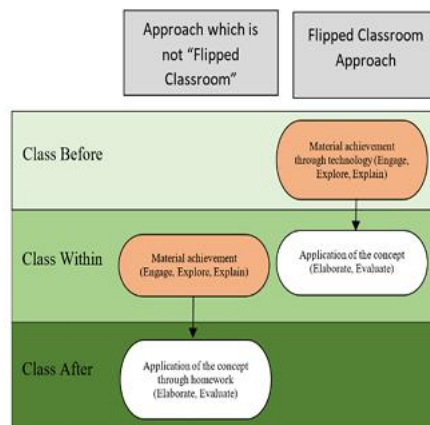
Approach which is not "Flipped Classroom"

Flipped Classroom Approach

Class Before

Material achievement through technology (Engage, Explore, Explain)

Class Within

Material achievement (Engage, Explore, Explain)

Application of the concept (Elaborate, Evaluate)

Class After

Application of the concept through homework (Elaborate, Evaluate)